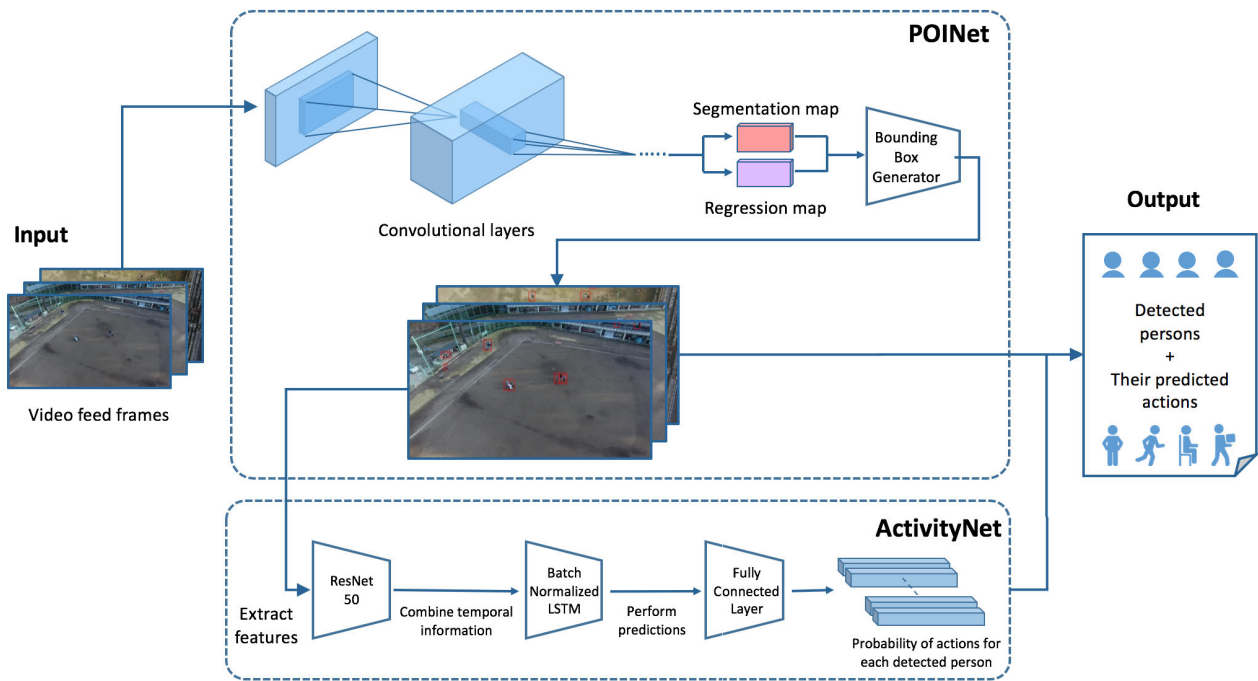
POINet

Input

Video feed frames

Convolutional layers

Segmentation map

Regression map

Bounding Box Generator

Output

Detected persons + Their predicted actions

ActivityNet

Extract features

ResNet 50

Combine temporal information

Batch Normalized LSTM

Perform predictions

Fully Connected Layer

Probability of actions for each detected person